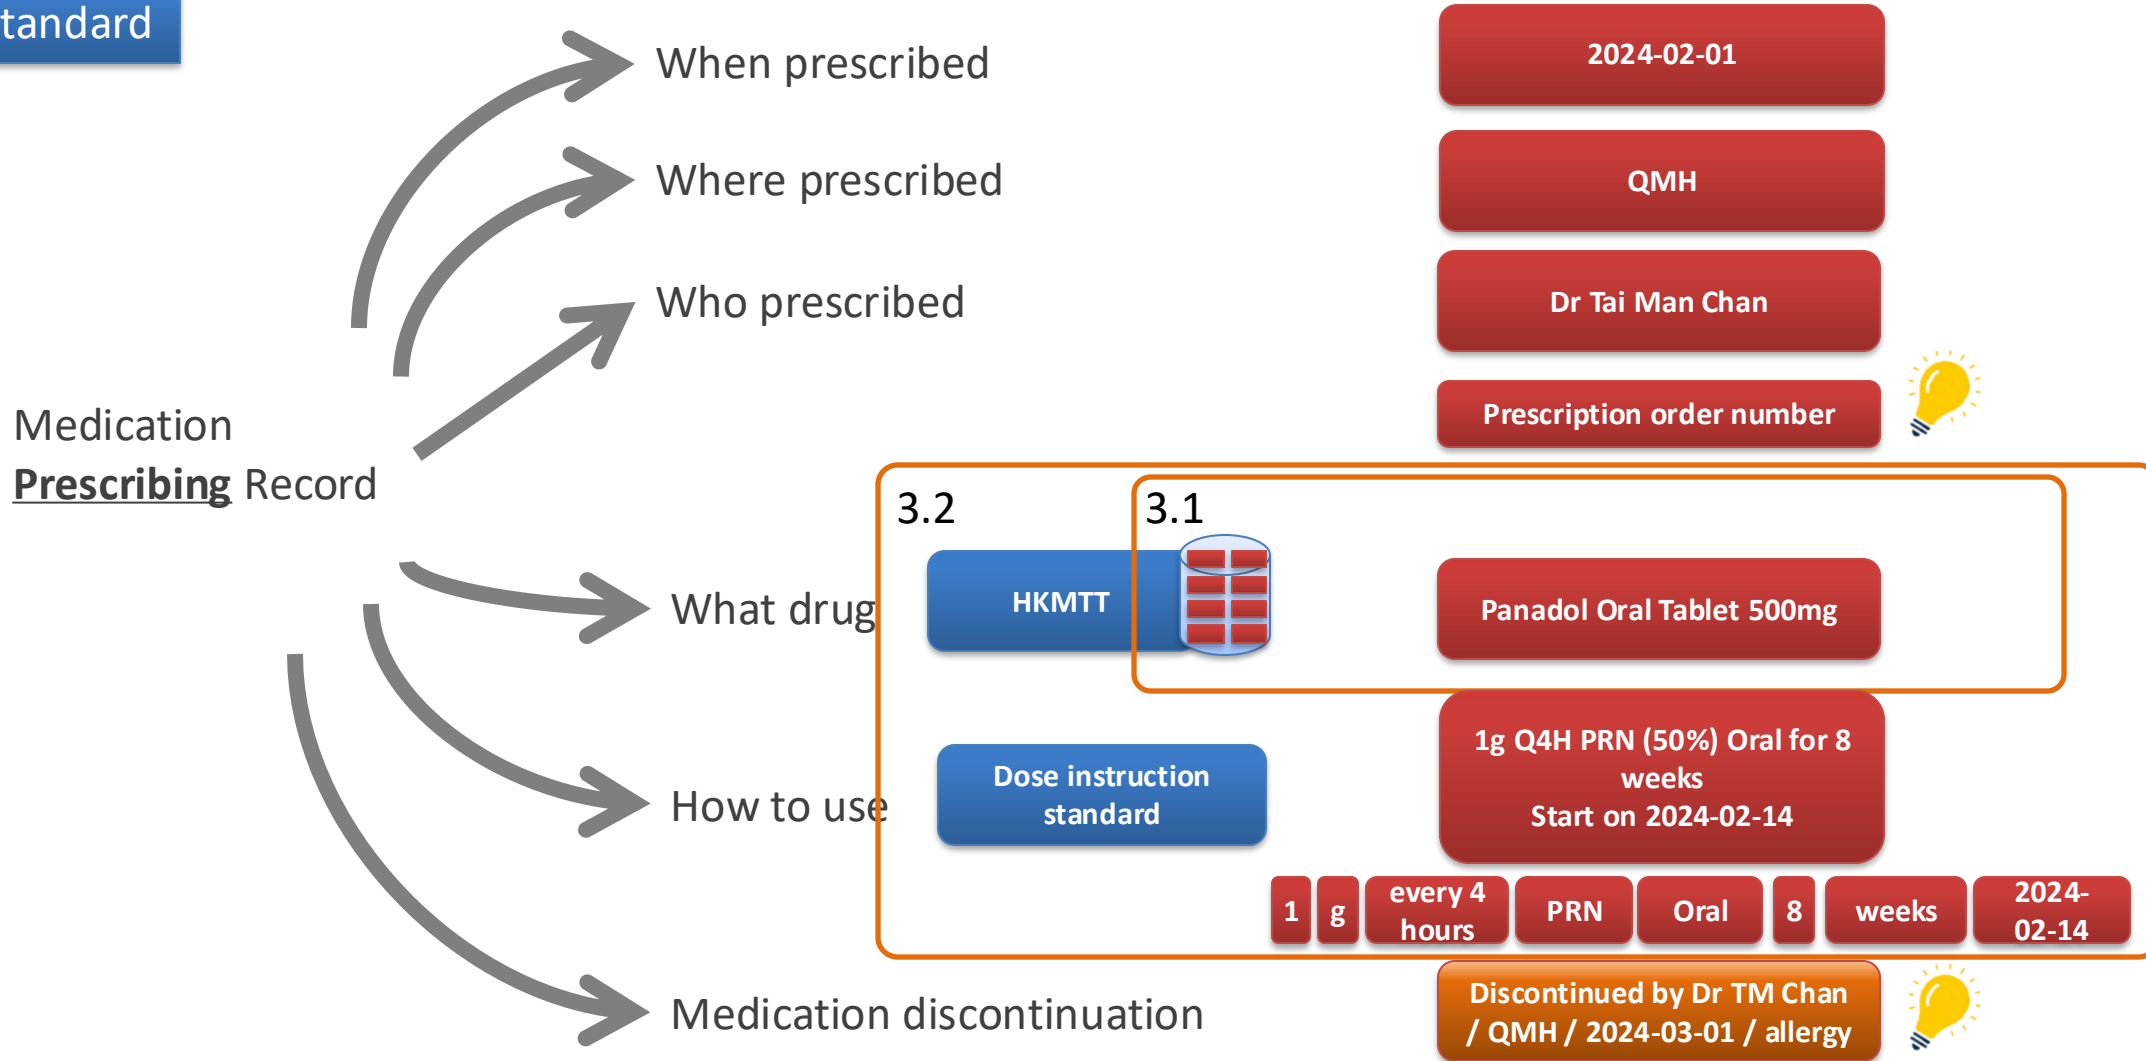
tandard

When prescribed

2024-02-01

Where prescribed

QMH

Who prescribed

Dr Tai Man Chan

Prescription order number

Medication
Prescribing Record

3.2

3.1

HKMTT

What drug

Panadol Oral Tablet 500mg

How to use

Dose instruction standard

1g Q4H PRN (50%) Oral for 8 weeks
Start on 2024-02-14

| 1 | g | every 4 hours | PRN | Oral | 8 | weeks | 2024-02-14 |
|---|---|---|---|---|---|---|---|

Medication discontinuation

Discontinued by Dr TM Chan / QMH / 2024-03-01 / allergy